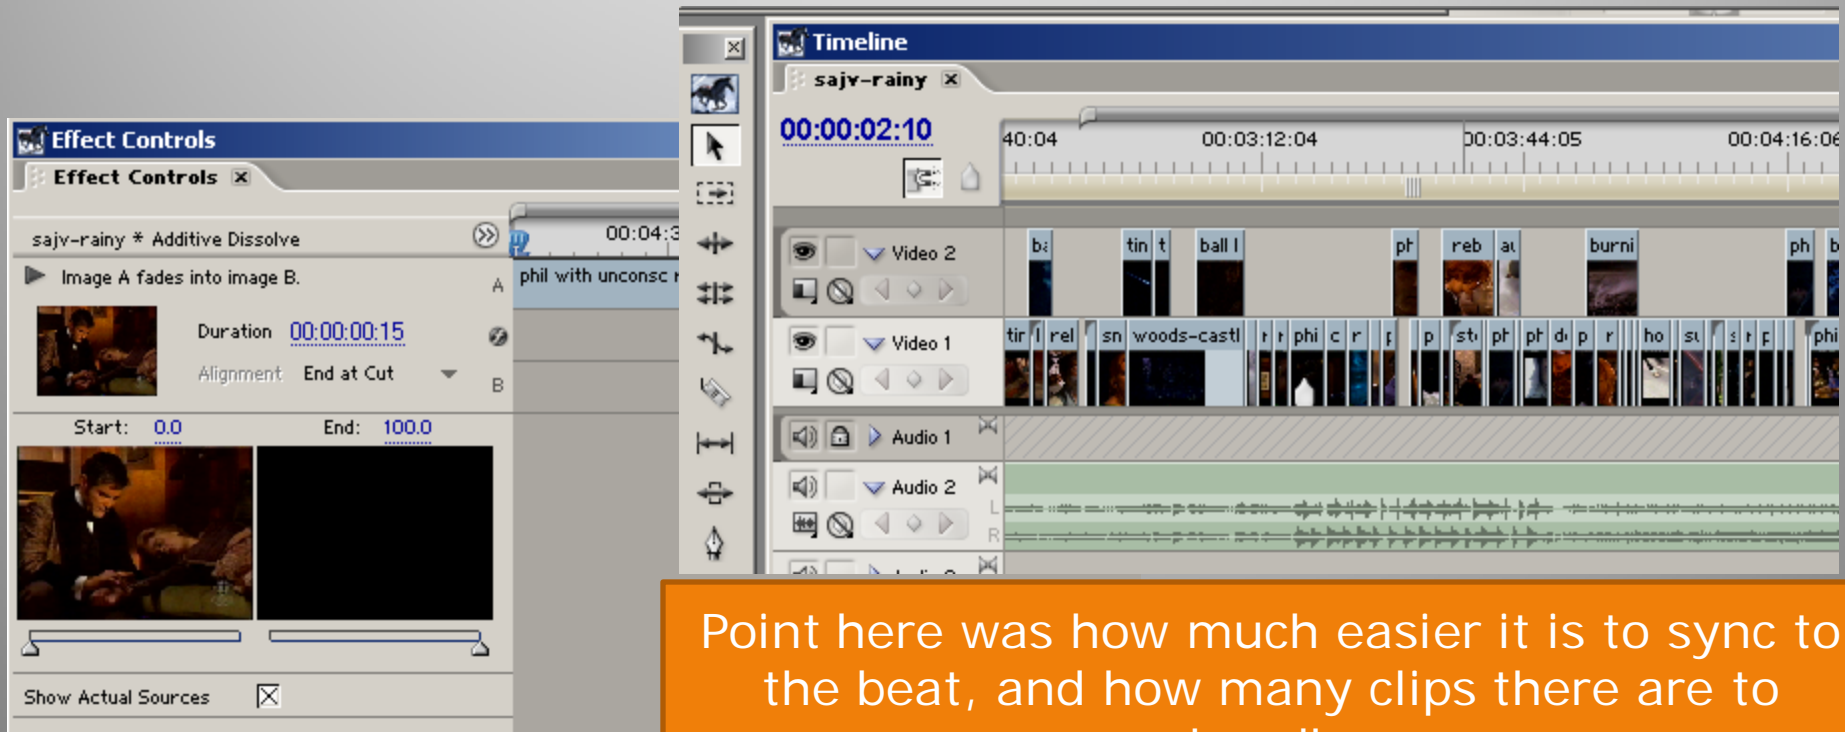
Effect Controls

Effect Controls ×

sajv-rainy * Additive Dissolve

00:04:3

Image A fades into image B.

A

phil with unconsc

Duration 00:00:00:15

Alignment End at Cut

B

Start: 0.0

End: 100.0

Show Actual Sources

Timeline

sajv-rainy ×

00:00:02:10

40:04 00:03:12:04 00:03:44:05 00:04:16:06

Video 2

ba tin t ball l ph reb au burni ph b

Video 1

tir l rel sn woods-castl r r phi c r r p st ph ph d p r ho su s r p phi

Audio 1

Audio 2

L

R

Point here was how much easier it is to sync to the beat, and how many clips there are to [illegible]